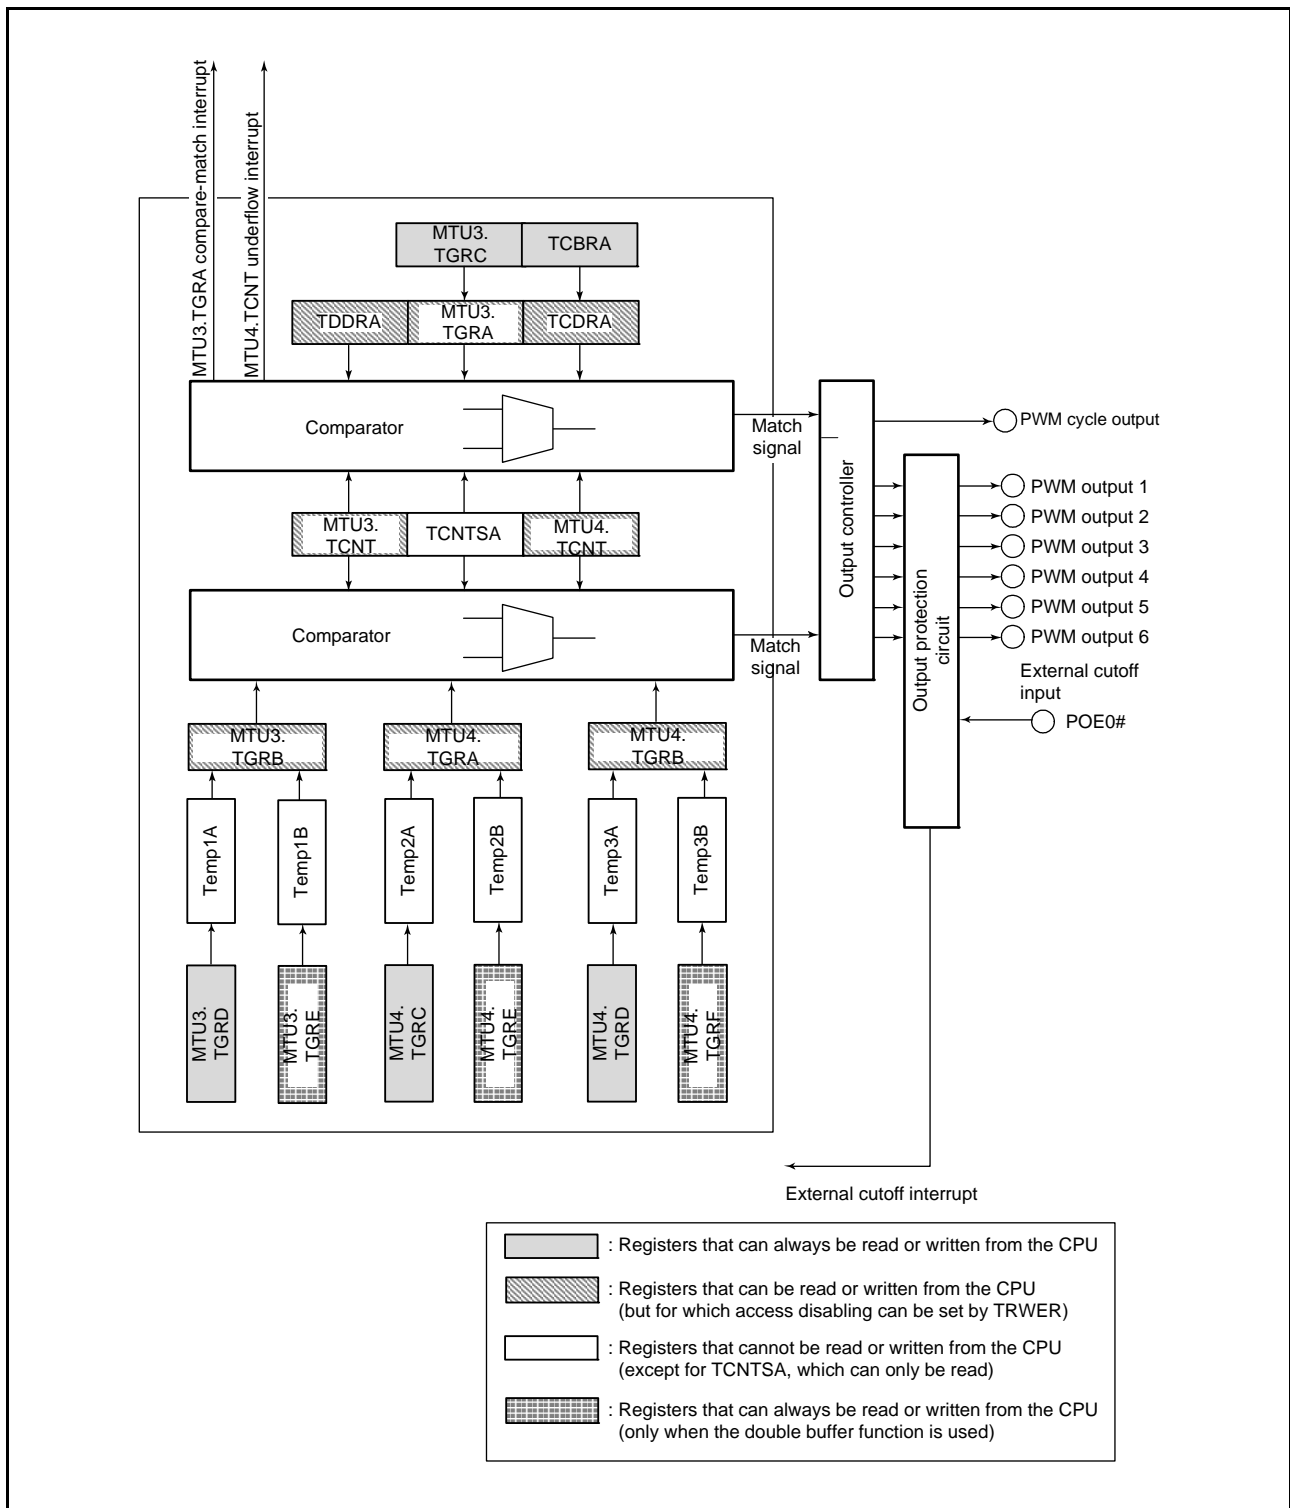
MTU3.TGRA compare-match interrupt

MTU4.TCNT underflow interrupt

MTU3. TGRC

TCBRA

TDDRA

MTU3. TGRA

TCDRA

Comparator

Match signal

Output controller

PWM cycle output

MTU3. TCNT

TCNTSA

MTU4. TCNT

Output protection circuit

PWM output 1

PWM output 2

PWM output 3

PWM output 4

PWM output 5

PWM output 6

Comparator

Match signal

External cutoff input

POE0#

MTU3. TGRB

MTU4. TGRA

MTU4. TGRB

Temp1A

Temp1B

Temp2A

Temp2B

Temp3A

Temp3B

MTU3. TGRD

MTU3. TGRE

MTU4. TGRC

MTU4. TGRE

MTU4. TGRD

MTU4. TGRF

External cutoff interrupt

: Registers that can always be read or written from the CPU

: Registers that can be read or written from the CPU (but for which access disabling can be set by TRWER)

: Registers that cannot be read or written from the CPU (except for TCNTSA, which can only be read)

: Registers that can always be read or written from the CPU (only when the double buffer function is used)